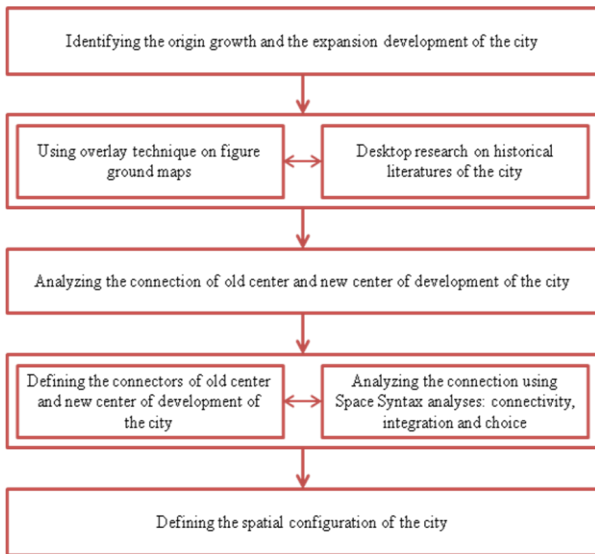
Identifying the origin growth and the expansion development of the city

Using overlay technique on figure ground maps

Desktop research on historical literatures of the city

Analyzing the connection of old center and new center of development of the city

Defining the connectors of old center and new center of development of the city

Analyzing the connection using Space Syntax analyses: connectivity, integration and choice

Defining the spatial configuration of the city